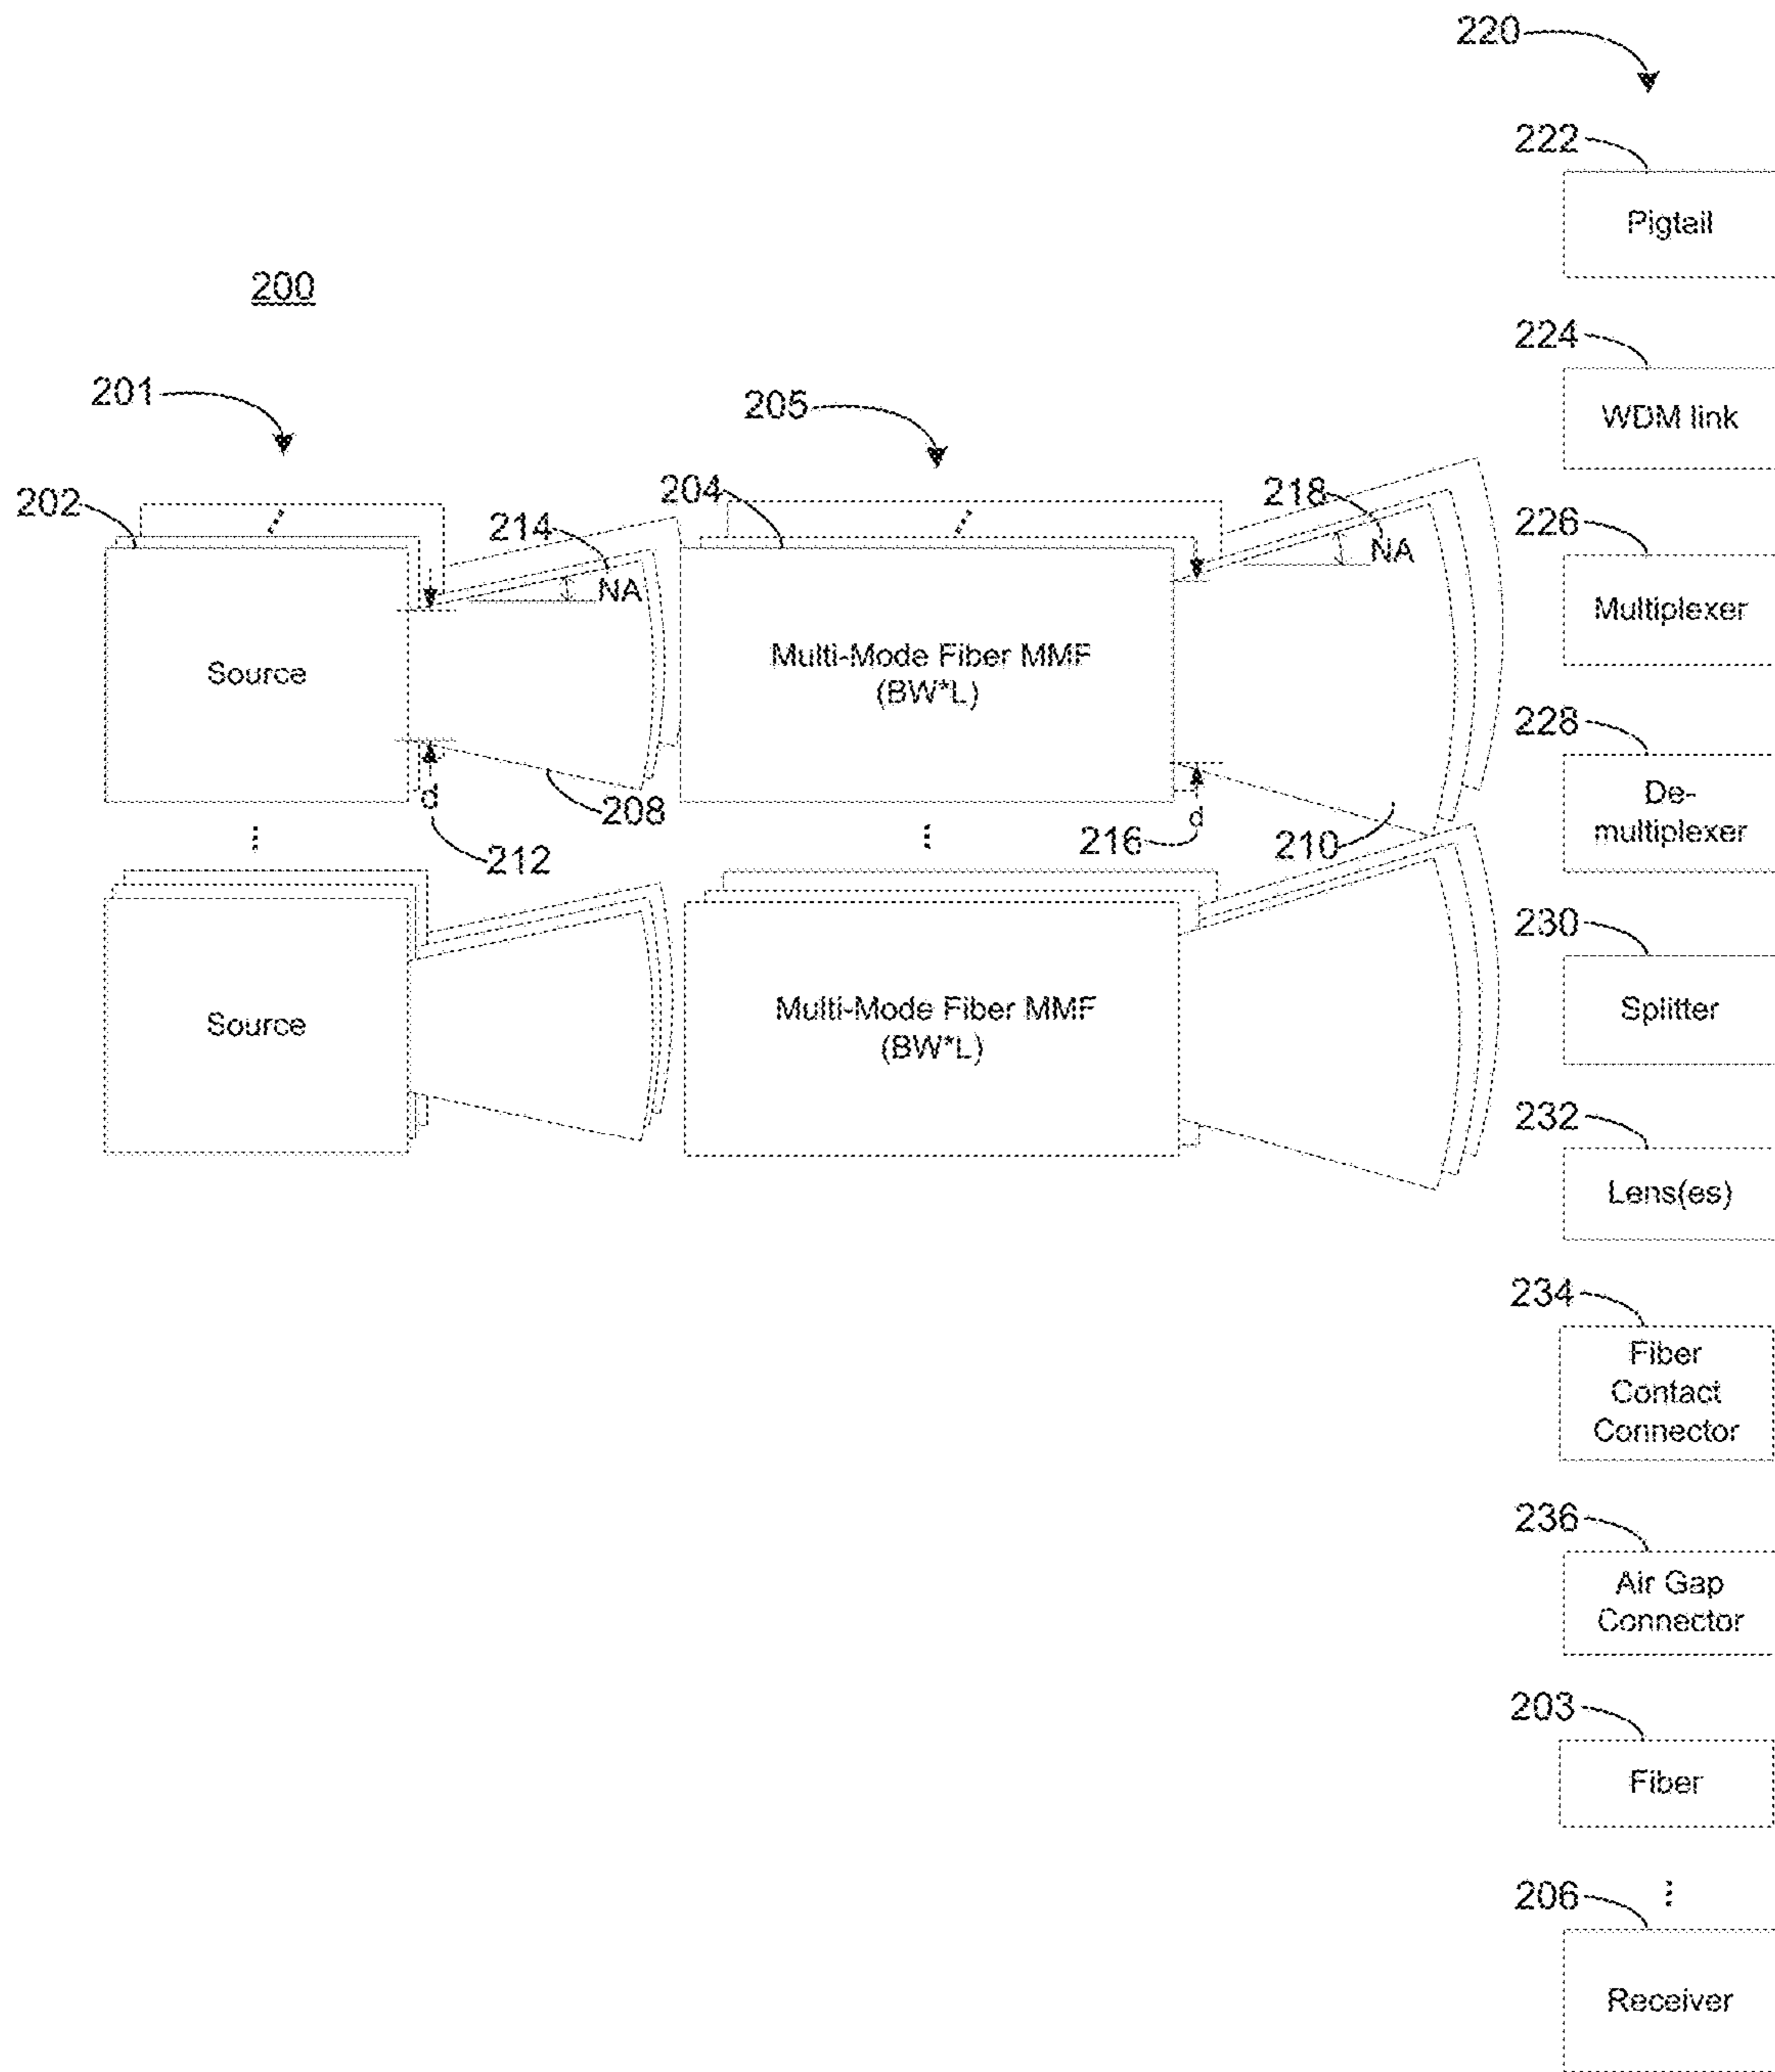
220

222

Pigtail

200

224

WDM link

201

205

202

214

204

218

226

NA

NA

Multiplexer

Source

Multi-Mode Fiber MMF (BW*L)

228

De-multiplexer

d

d

208

212

216

210

230

Source

Multi-Mode Fiber MMF (BW*L)

Splitter

232

Lens(es)

234

Fiber Contact Connector

236

Air Gap Connector

203

Fiber

206

Receiver